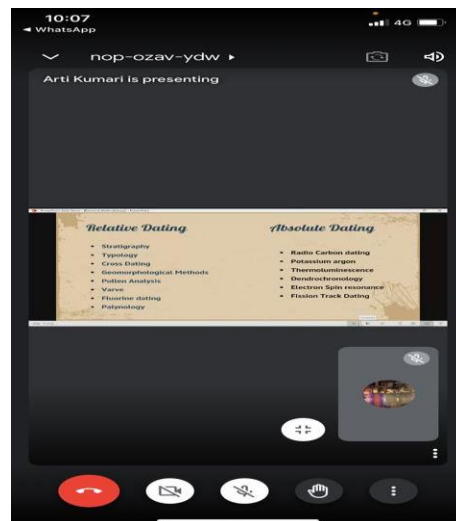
10:07
◂ WhatsApp
4G

nop-ozav-ydw ▸

Arti Kumari is presenting

Relative Dating

- Stratigraphy
- Typology
- Cross Dating
- Geomorphological Methods
- Pollen Analysis
- Varve
- Fluorine dating
- Palynology

Absolute Dating

- Radio Carbon dating
- Potassium argon
- Thermoluminescence
- Dendrochronology
- Electron Spin resonance
- Fission Track Dating